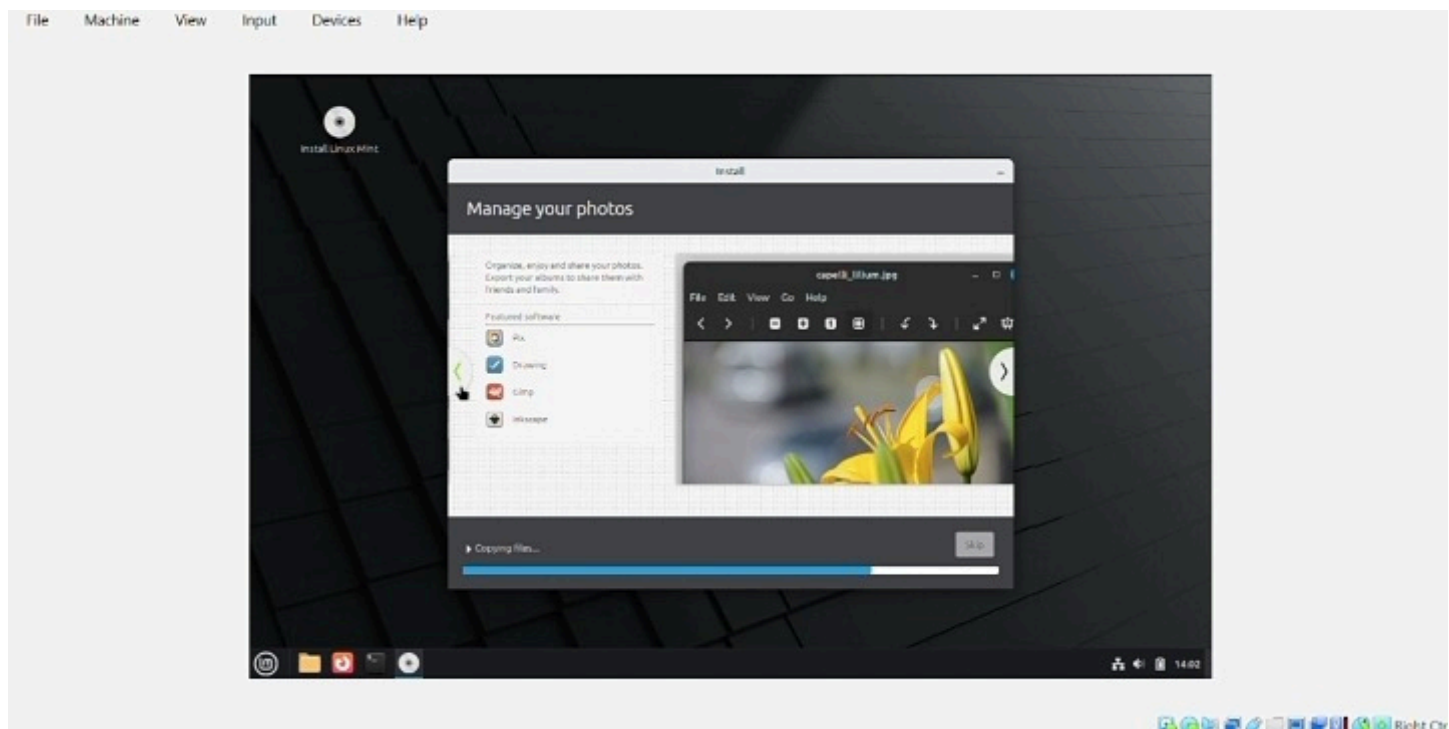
File Machine View Input Devices Help

Install Linux Mint

Install

Manage your photos

Organize, enjoy and share your photos. Export your albums to share them with friends and family.

Featured software

Pix

Drawing

Gimp

Inkscape

capelli_lilium.jpg

File Edit View Go Help

▸ Copying files...

Skip

14:02

Right Ctrl